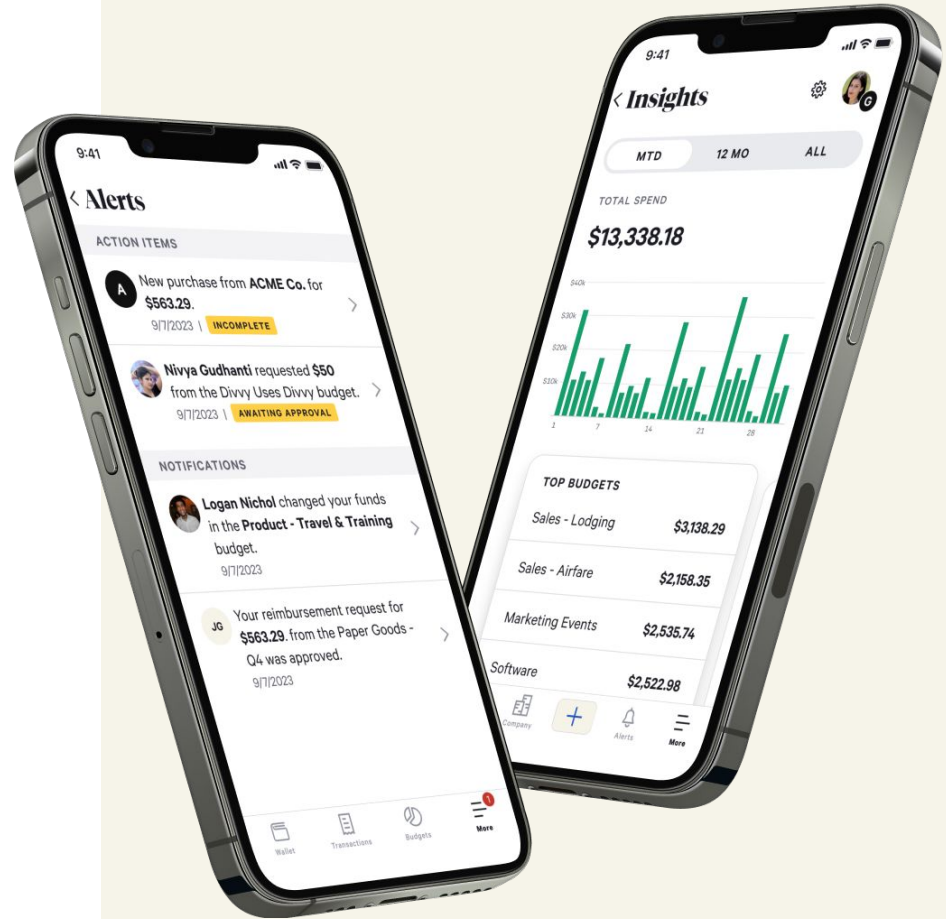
9:41

Alerts

ACTION ITEMS

A New purchase from ACME Co. for $563.29.
9/7/2023 | INCOMPLETE

Nivya Gudhanti requested $50 from the Divvy Uses Divvy budget.
9/7/2023 | AWAITING APPROVAL

NOTIFICATIONS

Logan Nichol changed your funds in the Product - Travel & Training budget.
9/7/2023

JG Your reimbursement request for $563.29. from the Paper Goods - Q4 was approved.
9/7/2023

Wallet Transactions Budgets 1 More

9:41

Insights

MTD 12 MO ALL

TOTAL SPEND

$13,338.18

$40k
$30k
$20k
$10k
1 7 14 21 28

TOP BUDGETS

Sales - Lodging $3,138.29
Sales - Airfare $2,158.35
Marketing Events $2,535.74
Software $2,522.98

Company + Alerts More

G